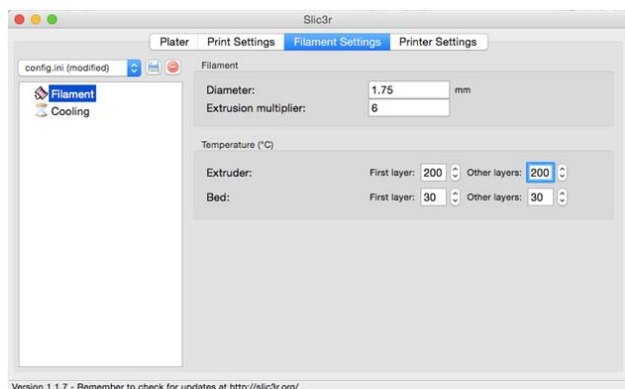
Slic3r

Plater | Print Settings | Filament Settings | Printer Settings

config.ini (modified)

Filament
Cooling

Filament

Diameter: 1.75 mm
Extrusion multiplier: 6

Temperature (°C)

Extruder: First layer: 200 Other layers: 200
Bed: First layer: 30 Other layers: 30

Version 1.1.7 - Remember to check for updates at http://slic3r.org/